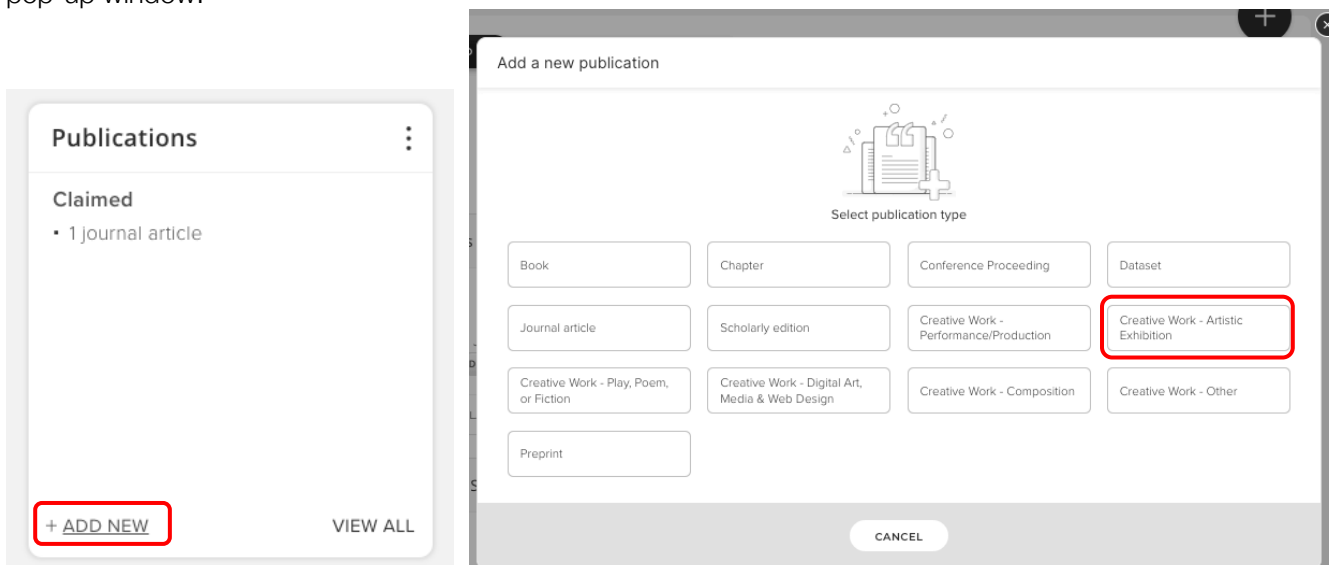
pop-up window.

Publications

Claimed
• 1 journal article

+ ADD NEW

VIEW ALL

Add a new publication

Select publication type

Book

Chapter

Conference Proceeding

Dataset

Journal article

Scholarly edition

Creative Work - Performance/Production

Creative Work - Artistic Exhibition

Creative Work - Play, Poem, or Fiction

Creative Work - Digital Art, Media & Web Design

Creative Work - Composition

Creative Work - Other

Preprint

CANCEL